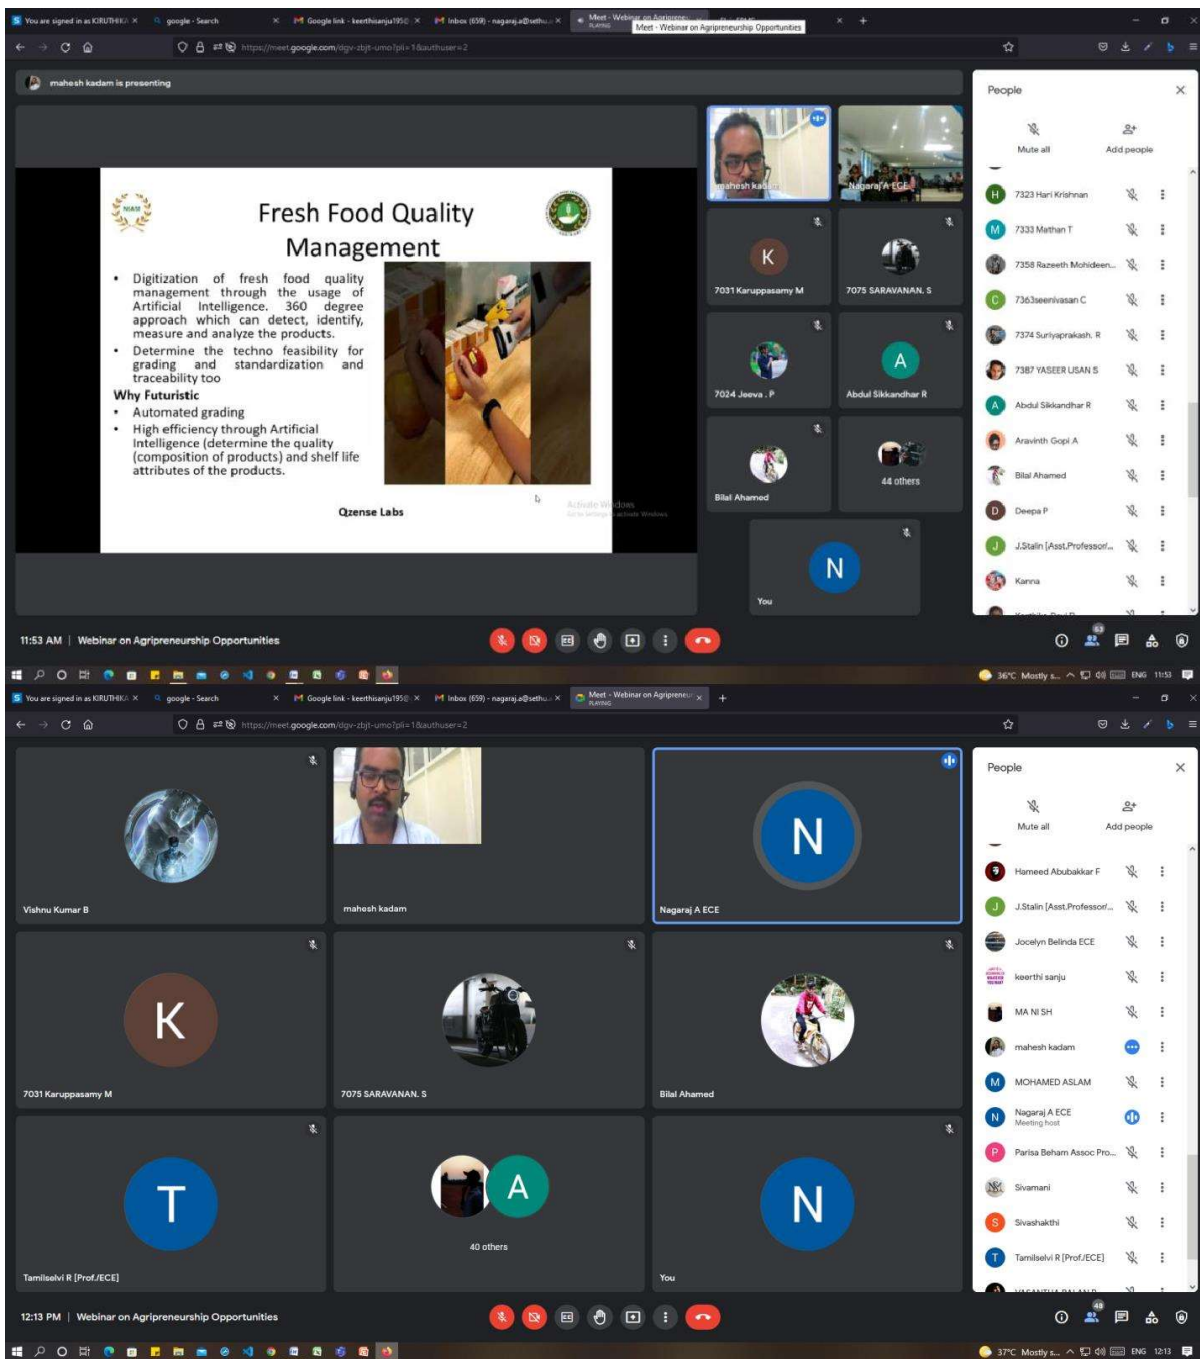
You are signed in as KIRUTHIKA × google - Search × Google link - keerthisanju195 × Inbox (659) - nagaraj.a@sethu × Meet - Webinar on Agripreneurship PLAYING Meet - Webinar on Agripreneurship Opportunities × +

https://meet.google.com/dgv-zbjt-umo?pli=1&authuser=2

mahesh kadam is presenting

Fresh Food Quality Management

• Digitization of fresh food quality management through the usage of Artificial Intelligence. 360 degree approach which can detect, identify, measure and analyze the products.
• Determine the techno feasibility for grading and standardization and traceability too

Why Futuristic
• Automated grading
• High efficiency through Artificial Intelligence (determine the quality (composition of products) and shelf life attributes of the products.

Qzense Labs

Activate Windows
Go to Settings to activate Windows.

mahesh kadam
Nagaraj A ECE
K
7031 Karuppasamy M
7075 SARAVANAN. S
7024 Jeeva . P
A
Abdul Sikkandhar R
Bilal Ahamed
44 others
N
You

People
Mute all
Add people
H 7323 Hari Krishnan
M 7333 Mathan T
7358 Razeeth Mohideen...
C 7363seenivasan C
7374 Suriyaprakash. R
7387 YASEER USAN S
A Abdul Sikkandhar R
Aravinth Gopi A
Bilal Ahamed
D Deepa P
J J.Stalin [Asst.Professor/...
Kanna

11:53 AM | Webinar on Agripreneurship Opportunities

63

36°C Mostly s... ENG 11:53

You are signed in as KIRUTHIKA × google - Search × Google link - keerthisanju195 × Inbox (659) - nagaraj.a@sethu × Meet - Webinar on Agripreneurs PLAYING × +

https://meet.google.com/dgv-zbjt-umo?pli=1&authuser=2

Vishnu Kumar B
mahesh kadam
N
Nagaraj A ECE
K
7031 Karuppasamy M
7075 SARAVANAN. S
Bilal Ahamed
T
Tamilselvi R [Prof./ECE]
A
40 others
N
You

People
Mute all
Add people
Hameed Abubakkar F
J J.Stalin [Asst.Professor/...
Jocelyn Belinda ECE
keerthi sanju
MA NI SH
mahesh kadam
M MOHAMED ASLAM
N Nagaraj A ECE
Meeting host
P Parisa Beham Assoc Pro...
Sivamani
S Sivashakthi
T Tamilselvi R [Prof./ECE]

12:13 PM | Webinar on Agripreneurship Opportunities

48

37°C Mostly s... ENG 12:13